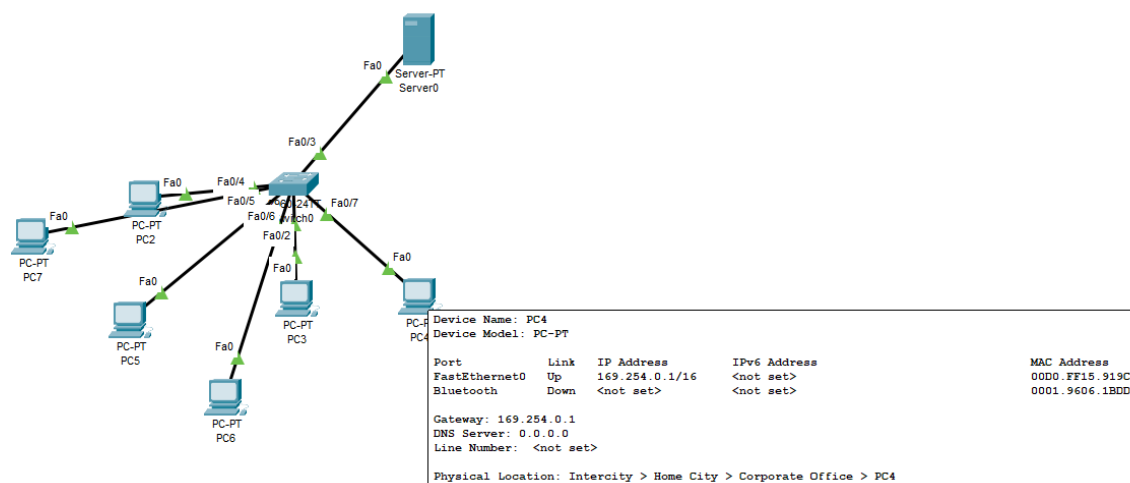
Fa0
Server-PT
Server0

Fa0/3

Fa0
Fa0/4
PC-PT
PC2

Fa0
PC-PT
PC7

Fa0/5
Fa0/6
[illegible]24TT
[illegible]itch0
Fa0/7
Fa0/2

Fa0
PC-PT
PC5

Fa0
PC-PT
PC3

Fa0
PC-P
PC4

Fa0
PC-PT
PC6

Device Name: PC4
Device Model: PC-PT

| Port | Link | IP Address | IPv6 Address | MAC Address |
|---|---|---|---|---|
| FastEthernet0 | Up | 169.254.0.1/16 | <not set> | 00D0.FF15.919C |
| Bluetooth | Down | <not set> | <not set> | 0001.9606.1BDD |

Gateway: 169.254.0.1
DNS Server: 0.0.0.0
Line Number: <not set>

Physical Location: Intercity > Home City > Corporate Office > PC4